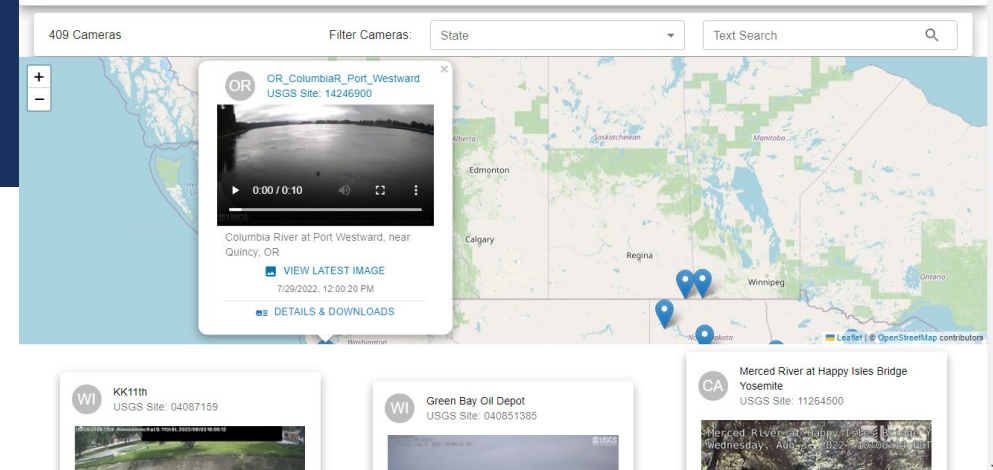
409 Cameras

Filter Cameras: State

Text Search

+
−

OR

OR_ColumbiaR_Port_Westward
USGS Site: 14246900

0:00 / 0:10

Columbia River at Port Westward, near Quincy, OR

VIEW LATEST IMAGE

7/29/2022, 12:00:20 PM

DETAILS & DOWNLOADS

Alberta
Saskatchewan
Manitoba
Edmonton
Calgary
Regina
Winnipeg
Ontario
North Dakota
Washington

Leaflet | © OpenStreetMap contributors

WI
KK11th
USGS Site: 04087159

WI
Green Bay Oil Depot
USGS Site: 040851385

CA
Merced River at Happy Isles Bridge Yosemite
USGS Site: 11264500

Merced River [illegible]
Wednesday, Aug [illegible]